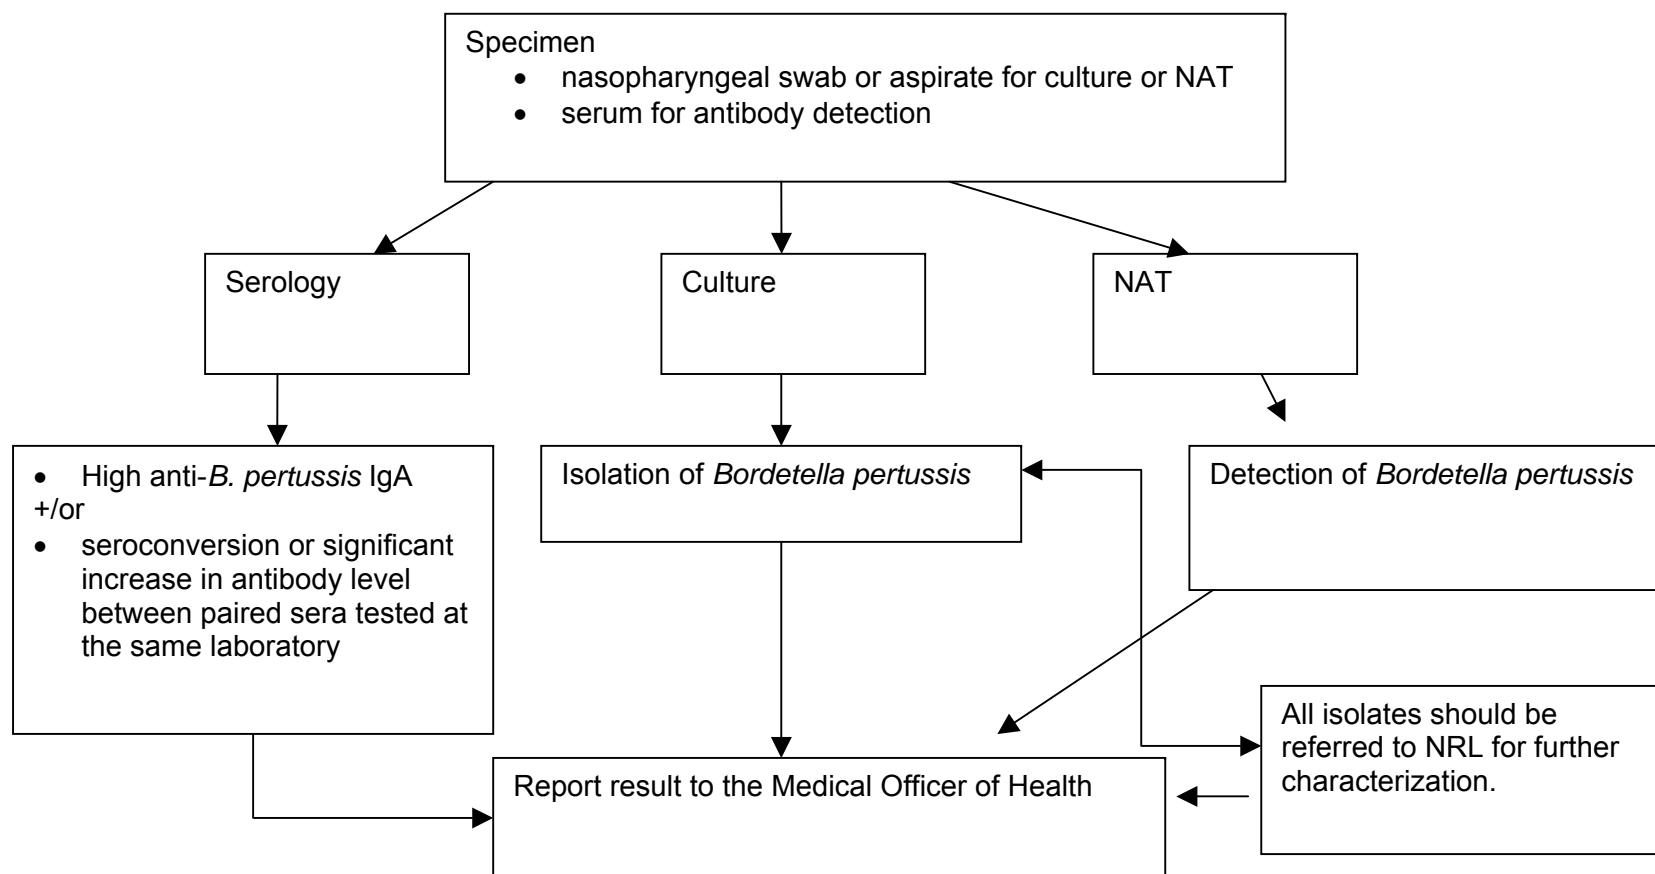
Specimen
- nasopharyngeal swab or aspirate for culture or NAT
- serum for antibody detection

Serology

Culture

NAT

- High anti-*B. pertussis* IgA
+/or
- seroconversion or significant increase in antibody level between paired sera tested at the same laboratory

Isolation of *Bordetella pertussis*

Detection of *Bordetella pertussis*

All isolates should be referred to NRL for further characterization.

Report result to the Medical Officer of Health